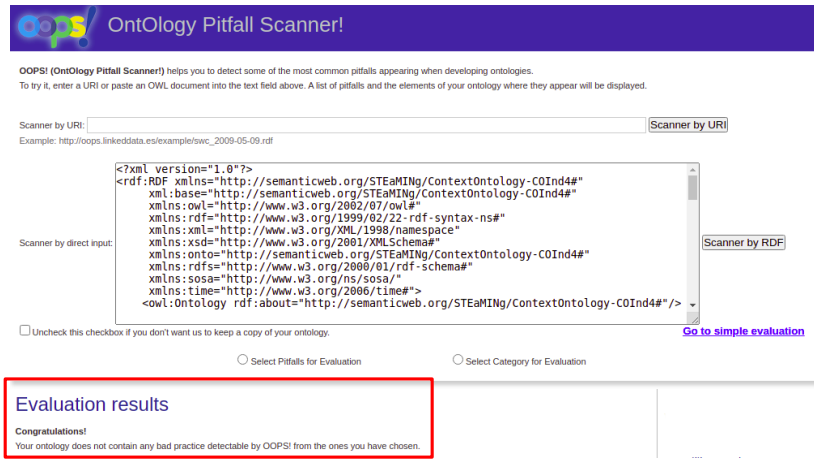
OOPS! OntOlogy Pitfall Scanner!

OOPS! (OntOlogy Pitfall Scanner!) helps you to detect some of the most common pitfalls appearing when developing ontologies.
To try it, enter a URI or paste an OWL document into the text field above. A list of pitfalls and the elements of your ontology where they appear will be displayed.

Scanner by URI: Scanner by URI
Example: http://oops.linkeddata.es/example/swc_2009-05-09.rdf

Scanner by direct input:
<?xml version="1.0"?>
<rdf:RDF xmlns="http://semanticweb.org/STEaMINg/ContextOntology-COInd4#"
xml:base="http://semanticweb.org/STEaMINg/ContextOntology-COInd4#"
xmlns:owl="http://www.w3.org/2002/07/owl#"
xmlns:rdf="http://www.w3.org/1999/02/22-rdf-syntax-ns#"
xmlns:xml="http://www.w3.org/XML/1998/namespace"
xmlns:xsd="http://www.w3.org/2001/XMLSchema#"
xmlns:onto="http://semanticweb.org/STEaMINg/ContextOntology-COInd4#"
xmlns:rdfs="http://www.w3.org/2000/01/rdf-schema#"
xmlns:sosa="http://www.w3.org/ns/sosa/"
xmlns:time="http://www.w3.org/2006/time#">
<owl:Ontology rdf:about="http://semanticweb.org/STEaMINg/ContextOntology-COInd4#"/>
Scanner by RDF

Uncheck this checkbox if you don't want us to keep a copy of your ontology.
Go to simple evaluation

Select Pitfalls for Evaluation
Select Category for Evaluation

Evaluation results
Congratulations!
Your ontology does not contain any bad practice detectable by OOPS! from the ones you have chosen.